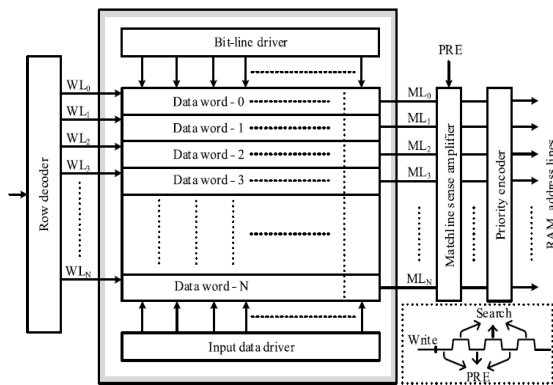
Bit-line driver

PRE

Row decoder

$WL_0$

$WL_1$

$WL_2$

$WL_3$

$WL_N$

Data word - 0

Data word - 1

Data word - 2

Data word - 3

Data word - N

$ML_0$

$ML_1$

$ML_2$

$ML_3$

$ML_N$

Matchline sense amplifier

Priority encoder

RAM address lines

Input data driver

Search

Write

PRE